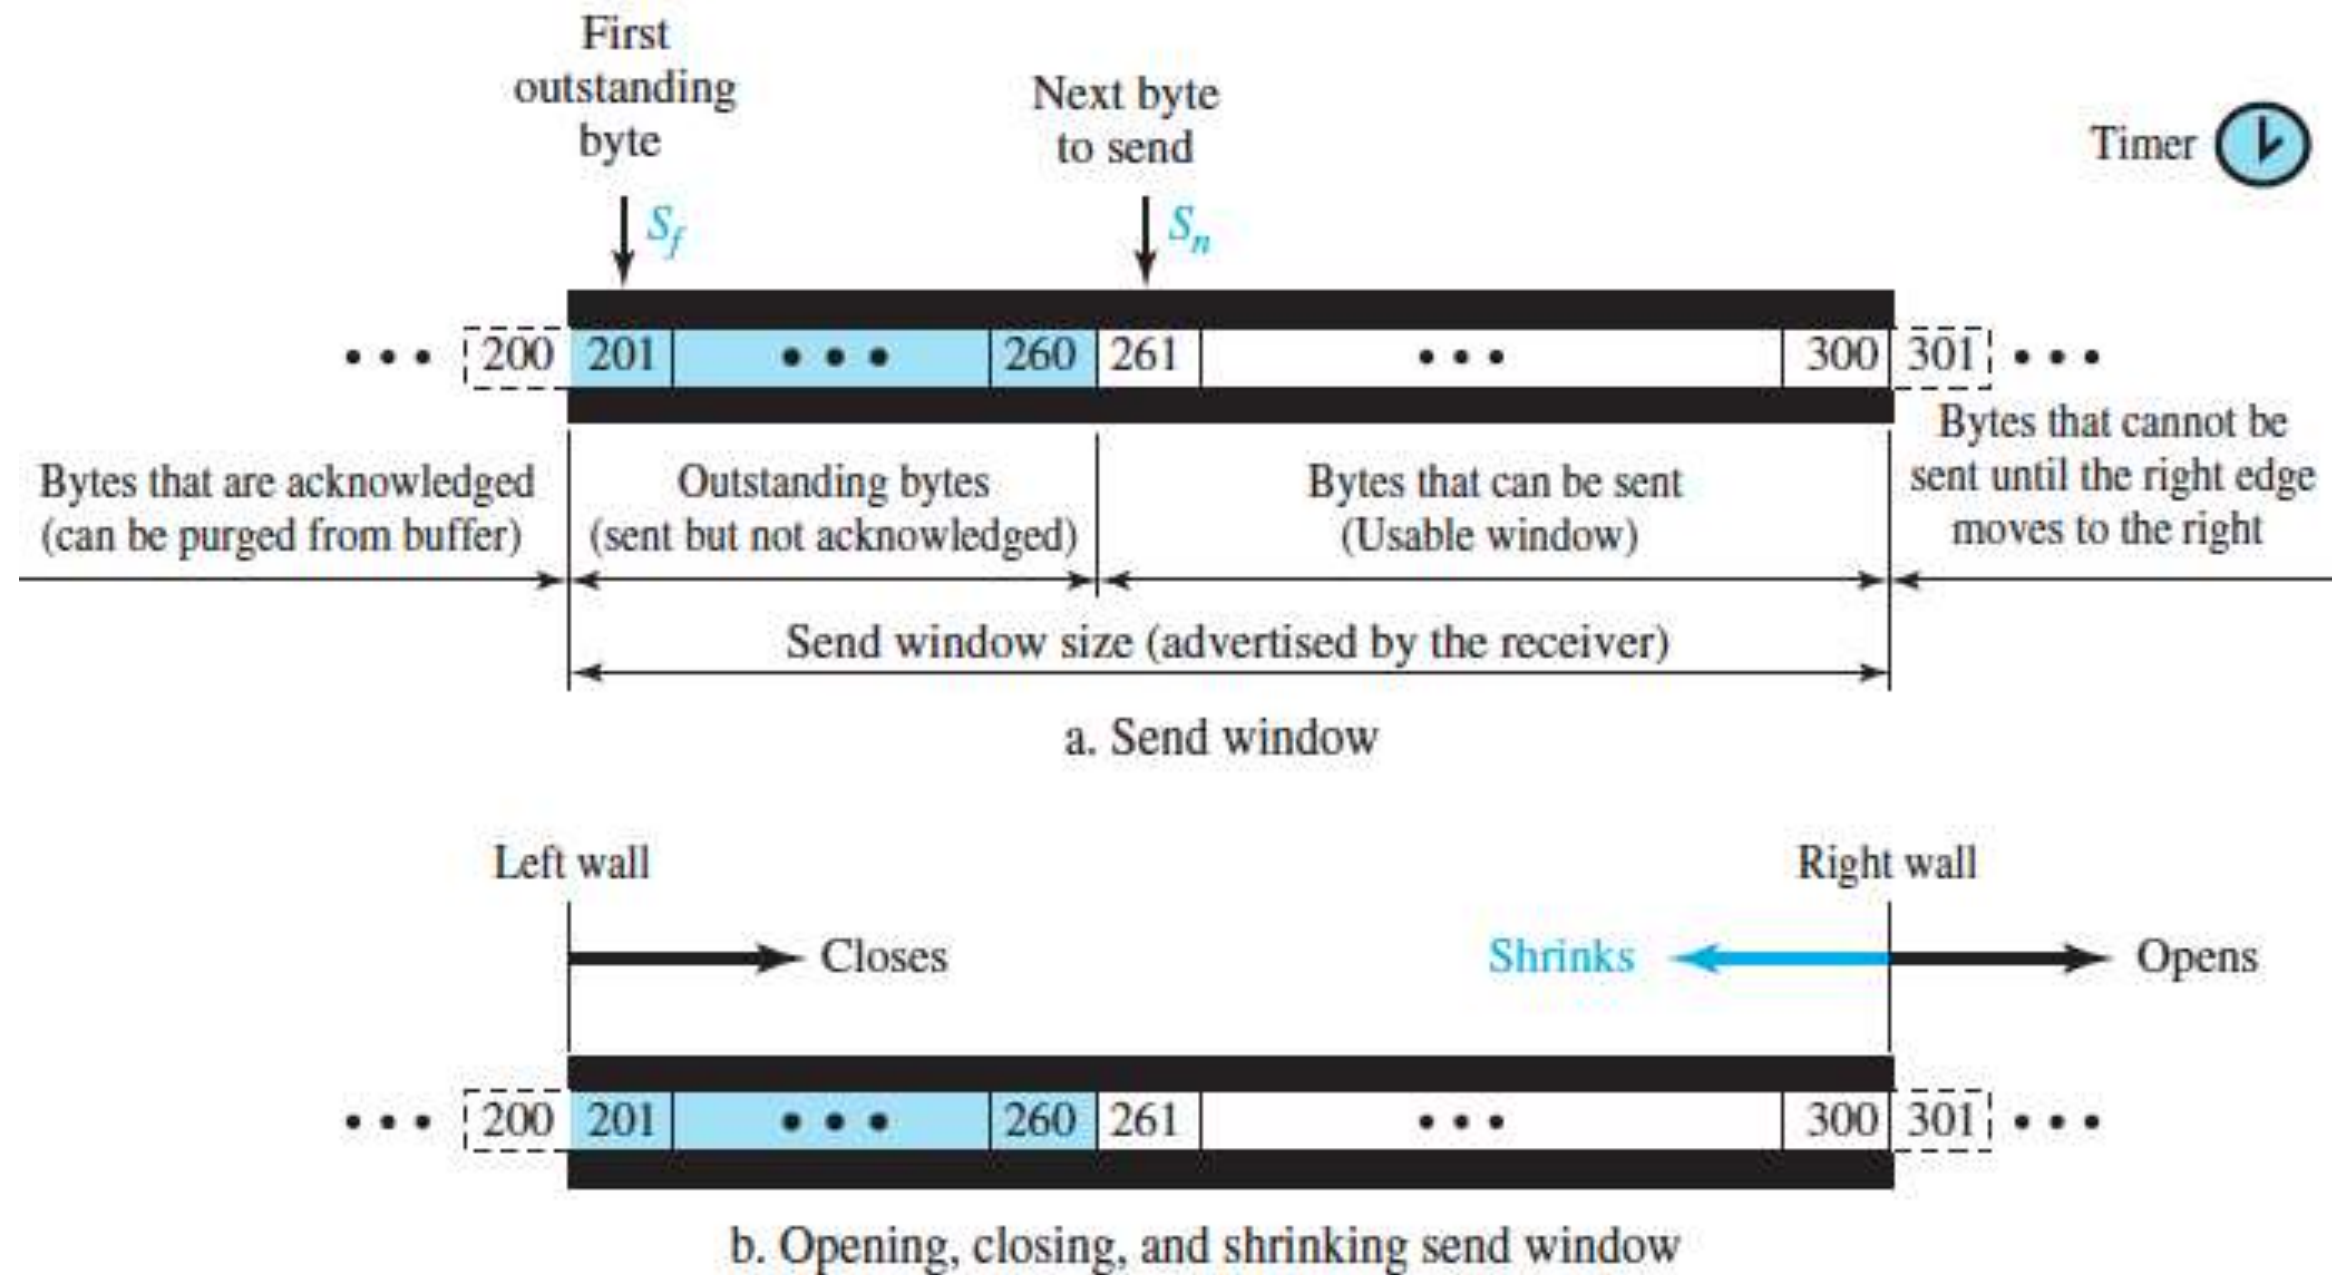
First outstanding byte

Next byte to send

Timer

$S_f$

$S_n$

• • • 200 201 • • • 260 261 • • • 300 301 • • •

Bytes that are acknowledged (can be purged from buffer)

Outstanding bytes (sent but not acknowledged)

Bytes that can be sent (Usable window)

Bytes that cannot be sent until the right edge moves to the right

Send window size (advertised by the receiver)

a. Send window

Left wall

Right wall

Closes

Shrinks

Opens

• • • 200 201 • • • 260 261 • • • 300 301 • • •

b. Opening, closing, and shrinking send window